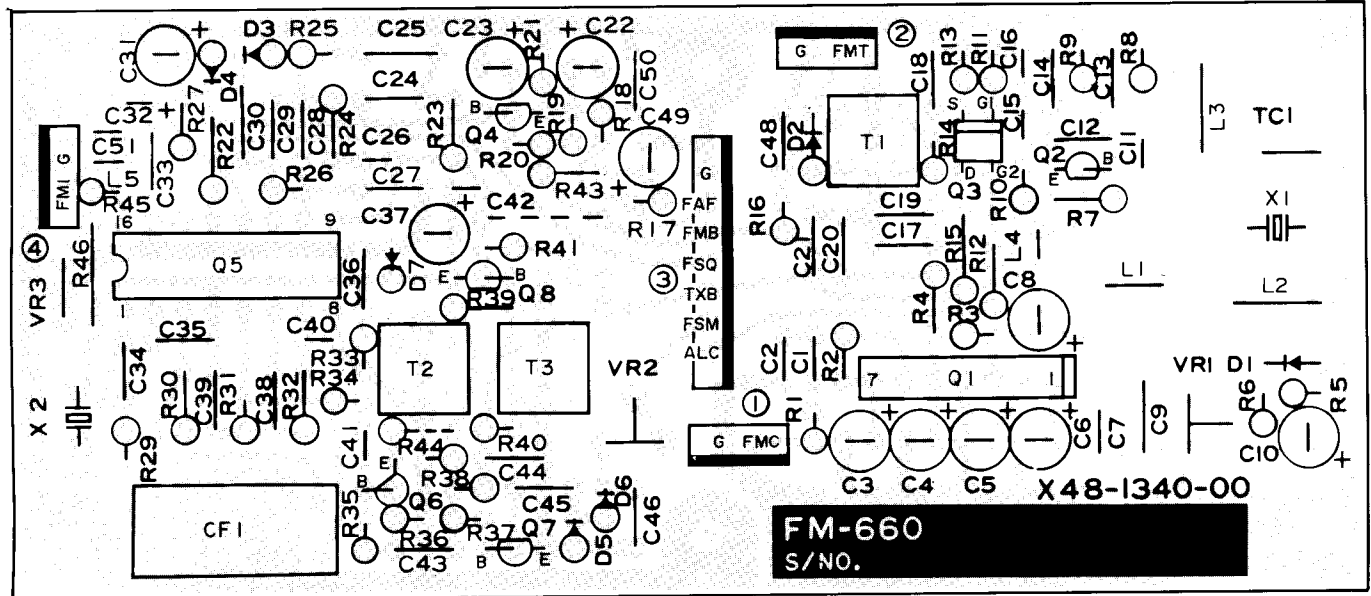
C31 + D3 R25 C25 C23 + R21 + C22 G FMT ② R13 R11 C16 R9 R8
D4 C24 C50 C18 C14 C13
C32 + R27 R18 B R19 C49 S G1 C15 L3 TC1
C51 C30 C29 C28 R24 C26 R23 Q4 E R11 C48 D2 T1 R14 C12
L5 C33 R22 R20 G D G2 Q2 B C11
FM1 G R45 R26 C27 R43 + FAF Q3 R10 E
16 9 C37 + C42 R17 FMB R16 C19 R7 X1
④ R46 Q5 R41 ③ FSQ C21 C20 C17 L4
VR3 D7 E B TXB R15 R12 L1
C36 R39 Q8 FSM R4 C8 L2
1 8 R3
C35 C40 ALC C2 C1 R2 +
C34 R33 T2 T3 VR2 7 Q1 1
R30 C39 R31 C38 R32 R34 VR1 D1
X2 ① R1 + + + + R6 R5
R29 C41 R44 R40 G FMC C6 C7 C9
E C44 C10 +
B R38 C45 D6 C3 C4 C5 X48-1340-00
CF1 R35 Q6 R37 Q7 D5 C46
R36 FM-660
C43 B E S/NO.